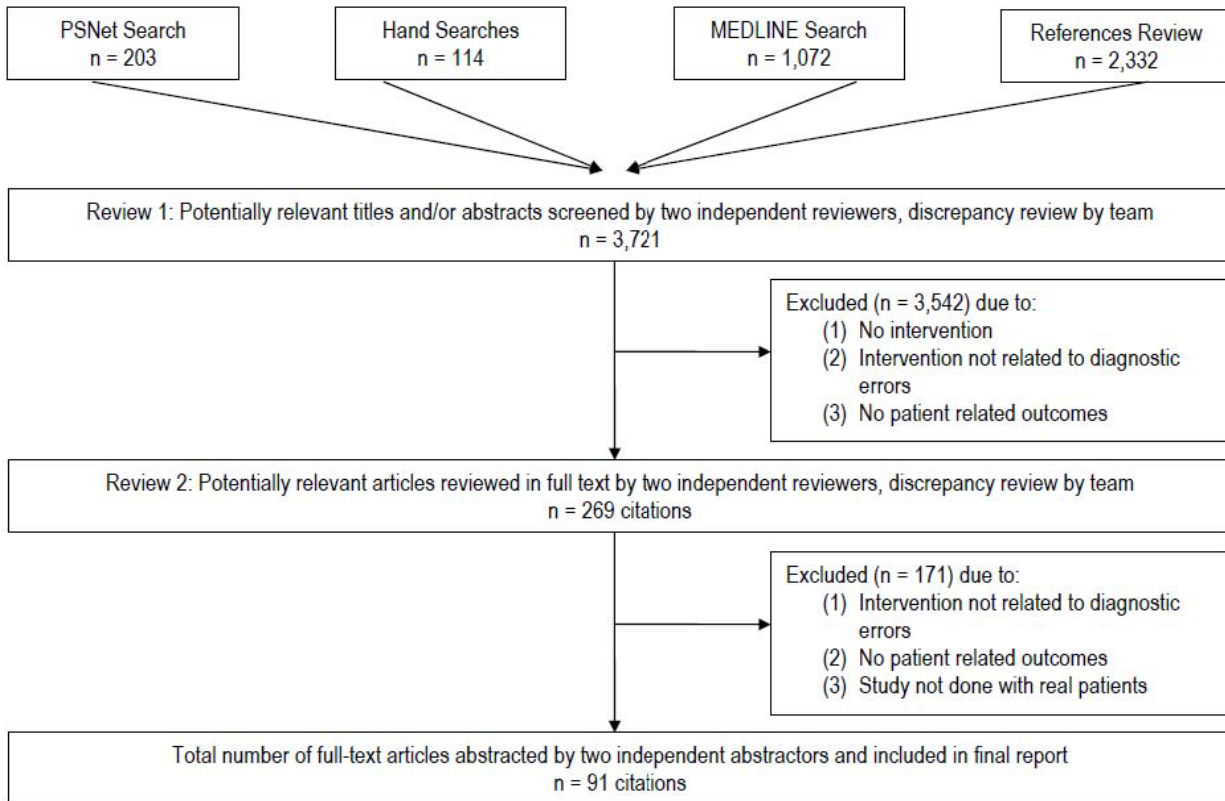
PSNet Search
n = 203

Hand Searches
n = 114

MEDLINE Search
n = 1,072

References Review
n = 2,332

Review 1: Potentially relevant titles and/or abstracts screened by two independent reviewers, discrepancy review by team
n = 3,721

Excluded (n = 3,542) due to:
(1) No intervention
(2) Intervention not related to diagnostic errors
(3) No patient related outcomes

Review 2: Potentially relevant articles reviewed in full text by two independent reviewers, discrepancy review by team
n = 269 citations

Excluded (n = 171) due to:
(1) Intervention not related to diagnostic errors
(2) No patient related outcomes
(3) Study not done with real patients

Total number of full-text articles abstracted by two independent abstractors and included in final report
n = 91 citations